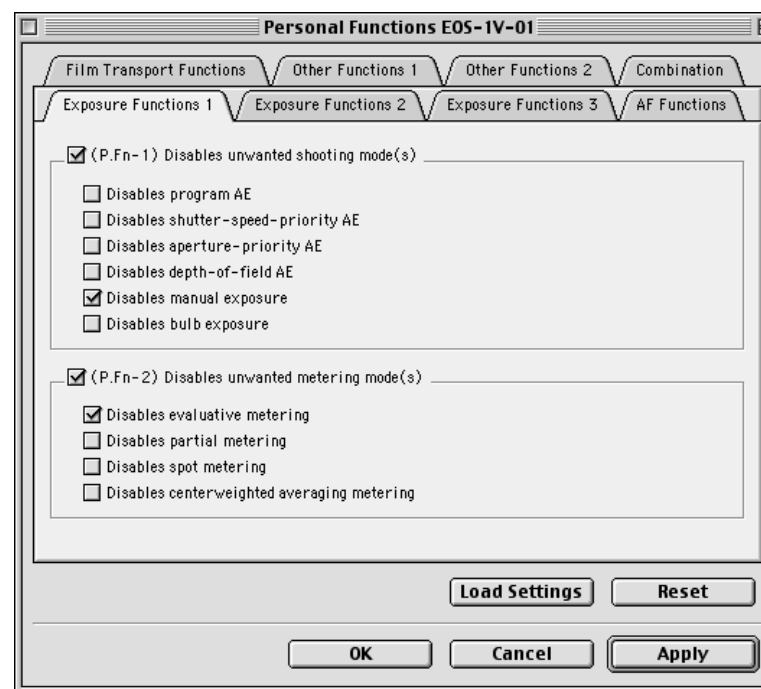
Personal Functions EOS-1V-01

Film Transport Functions
Other Functions 1
Other Functions 2
Combination
Exposure Functions 1
Exposure Functions 2
Exposure Functions 3
AF Functions

(P.Fn-1) Disables unwanted shooting mode(s)

Disables program AE
Disables shutter-speed-priority AE
Disables aperture-priority AE
Disables depth-of-field AE
Disables manual exposure
Disables bulb exposure

(P.Fn-2) Disables unwanted metering mode(s)

Disables evaluative metering
Disables partial metering
Disables spot metering
Disables centerweighted averaging metering

Load Settings
Reset

OK
Cancel
Apply